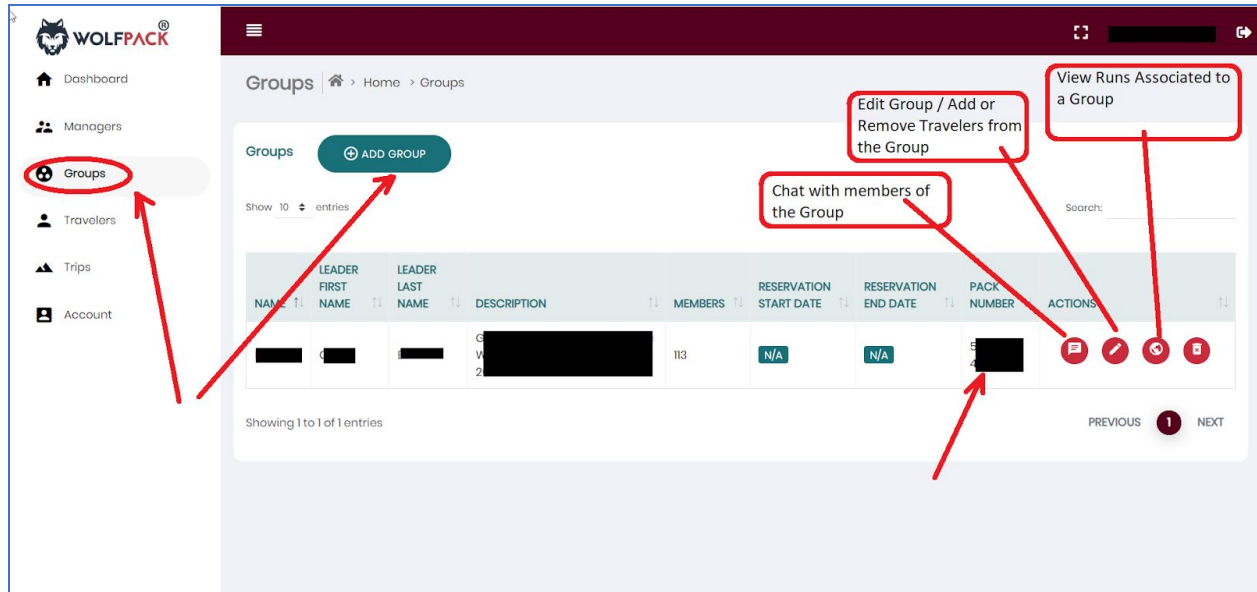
WOLFPACK®

Dashboard

Managers

Groups

Travelers

Trips

Account

Groups > Home > Groups

View Runs Associated to a Group

Edit Group / Add or Remove Travelers from the Group

Groups ADD GROUP

Chat with members of the Group

Show 10 entries

Search:

| NAME | LEADER FIRST NAME | LEADER LAST NAME | DESCRIPTION | MEMBERS | RESERVATION START DATE | RESERVATION END DATE | PACK NUMBER | ACTIONS |
|---|---|---|---|---|---|---|---|---|
| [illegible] | C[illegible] | E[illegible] | G W 2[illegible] | 113 | N/A | N/A | 5 4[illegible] | |

Showing 1 to 1 of 1 entries

PREVIOUS 1 NEXT